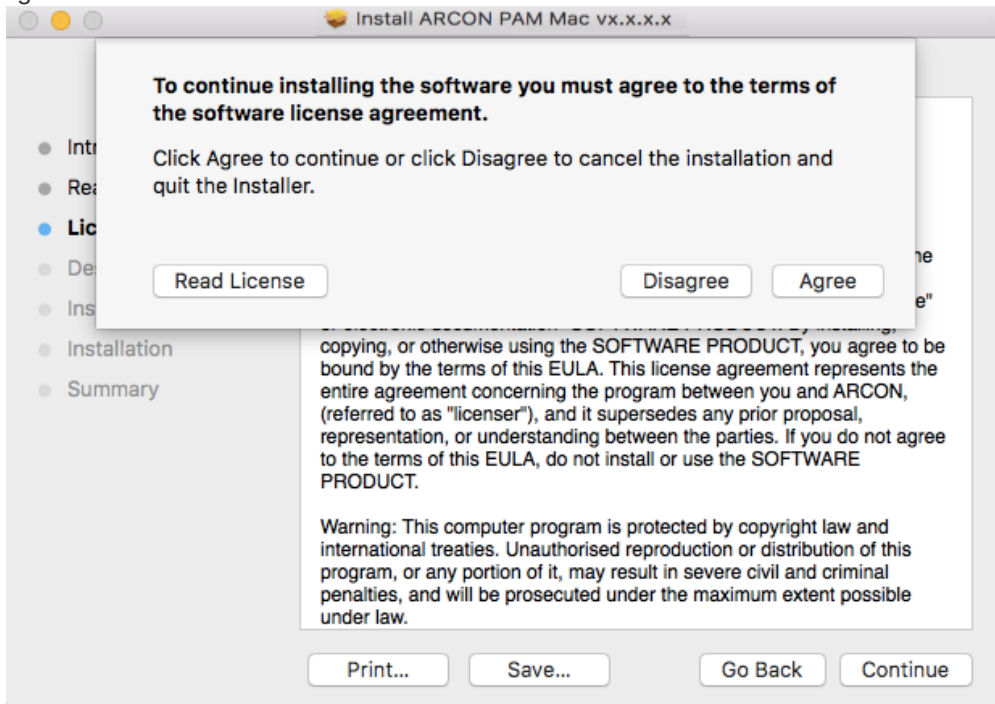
Install ARCON PAM Mac vx.x.x.x

To continue installing the software you must agree to the terms of the software license agreement.

Click Agree to continue or click Disagree to cancel the installation and quit the Installer.

Read License

Disagree

Agree

Intr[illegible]
Rea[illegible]
Lic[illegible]
De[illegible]
Ins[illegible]
Installation
Summary

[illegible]ne
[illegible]e"
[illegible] copying, or otherwise using the SOFTWARE PRODUCT, you agree to be bound by the terms of this EULA. This license agreement represents the entire agreement concerning the program between you and ARCON, (referred to as "licenser"), and it supersedes any prior proposal, representation, or understanding between the parties. If you do not agree to the terms of this EULA, do not install or use the SOFTWARE PRODUCT.

Warning: This computer program is protected by copyright law and international treaties. Unauthorised reproduction or distribution of this program, or any portion of it, may result in severe civil and criminal penalties, and will be prosecuted under the maximum extent possible under law.

Print...

Save...

Go Back

Continue